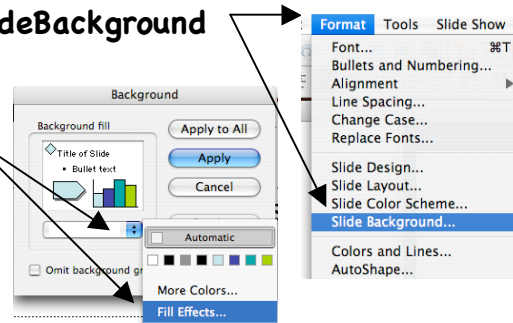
deBackground

Background

Background fill

Title of Slide

• Bullet text

Apply to All

Apply

Cancel

Automatic

More Colors...

Fill Effects...

Omit background gr

Format Tools Slide Show

Font... ⌘T

Bullets and Numbering...

Alignment

Line Spacing...

Change Case...

Replace Fonts...

Slide Design...

Slide Layout...

Slide Color Scheme...

Slide Background...

Colors and Lines...

AutoShape...